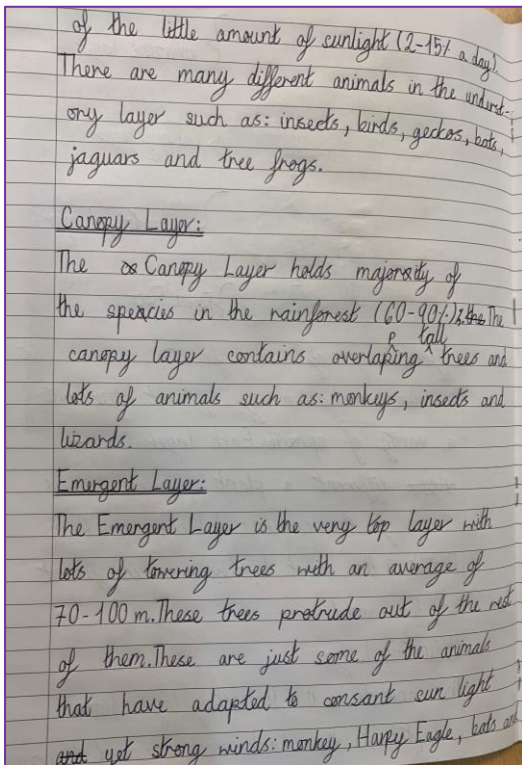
of the little amount of sunlight (2-15% a day). There are many different animals in the understory layer such as: insects, birds, geckos, bats, jaguars and tree frogs.

Canopy Layer:
The Canopy Layer holds majorsity of the speacies in the rainforest (60-90%); the The canopy layer contains overlaping tall trees and lots of animals such as: monkeys, insects and lizards.

Emergent Layer:
The Emergent Layer is the very top layer with lots of towering trees with an average of 70-100 m. These trees protrude out of the rest of them. These are just some of the animals that have adapted to consant sun light and yet strong winds: monkey, Harpy Eagle, bats and